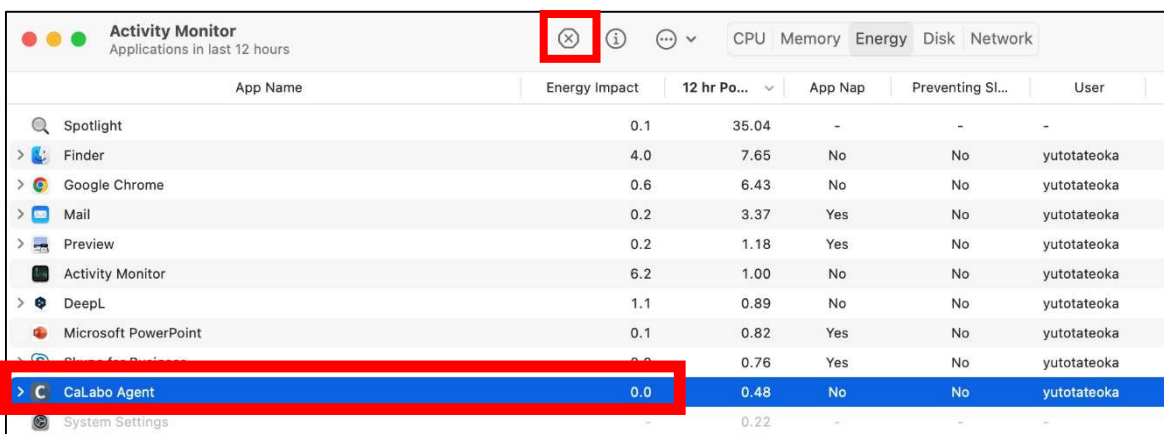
Activity Monitor
Applications in last 12 hours

CPU Memory Energy Disk Network

| App Name | Energy Impact | 12 hr Po... | App Nap | Preventing Sl... | User |
|---|---|---|---|---|---|
| Spotlight | 0.1 | 35.04 | - | - | - |
| Finder | 4.0 | 7.65 | No | No | yutotateoka |
| Google Chrome | 0.6 | 6.43 | No | No | yutotateoka |
| Mail | 0.2 | 3.37 | Yes | No | yutotateoka |
| Preview | 0.2 | 1.18 | Yes | No | yutotateoka |
| Activity Monitor | 6.2 | 1.00 | No | No | yutotateoka |
| DeepL | 1.1 | 0.89 | No | No | yutotateoka |
| Microsoft PowerPoint | 0.1 | 0.82 | Yes | No | yutotateoka |
| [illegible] | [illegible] | 0.76 | Yes | No | yutotateoka |
| CaLabo Agent | 0.0 | 0.48 | No | No | yutotateoka |
| System Settings | - | 0.22 | - | - | - |